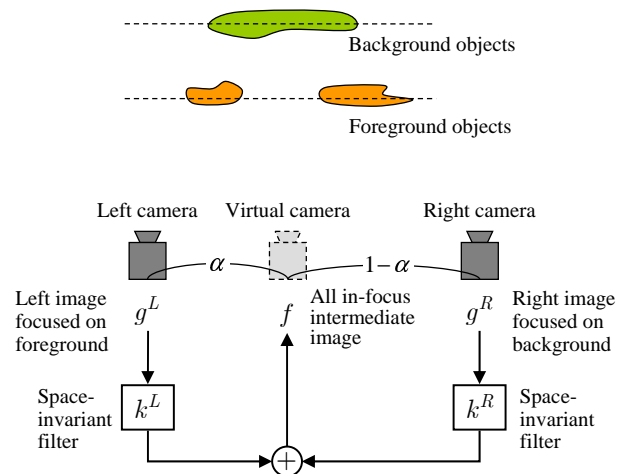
Background objects

Foreground objects

Left camera

Virtual camera

Right camera

$\alpha$

$1-\alpha$

Left image focused on foreground

$g^L$

$f$

All in-focus intermediate image

$g^R$

Right image focused on background

Space-invariant filter

$k^L$

$k^R$

Space-invariant filter

$+$